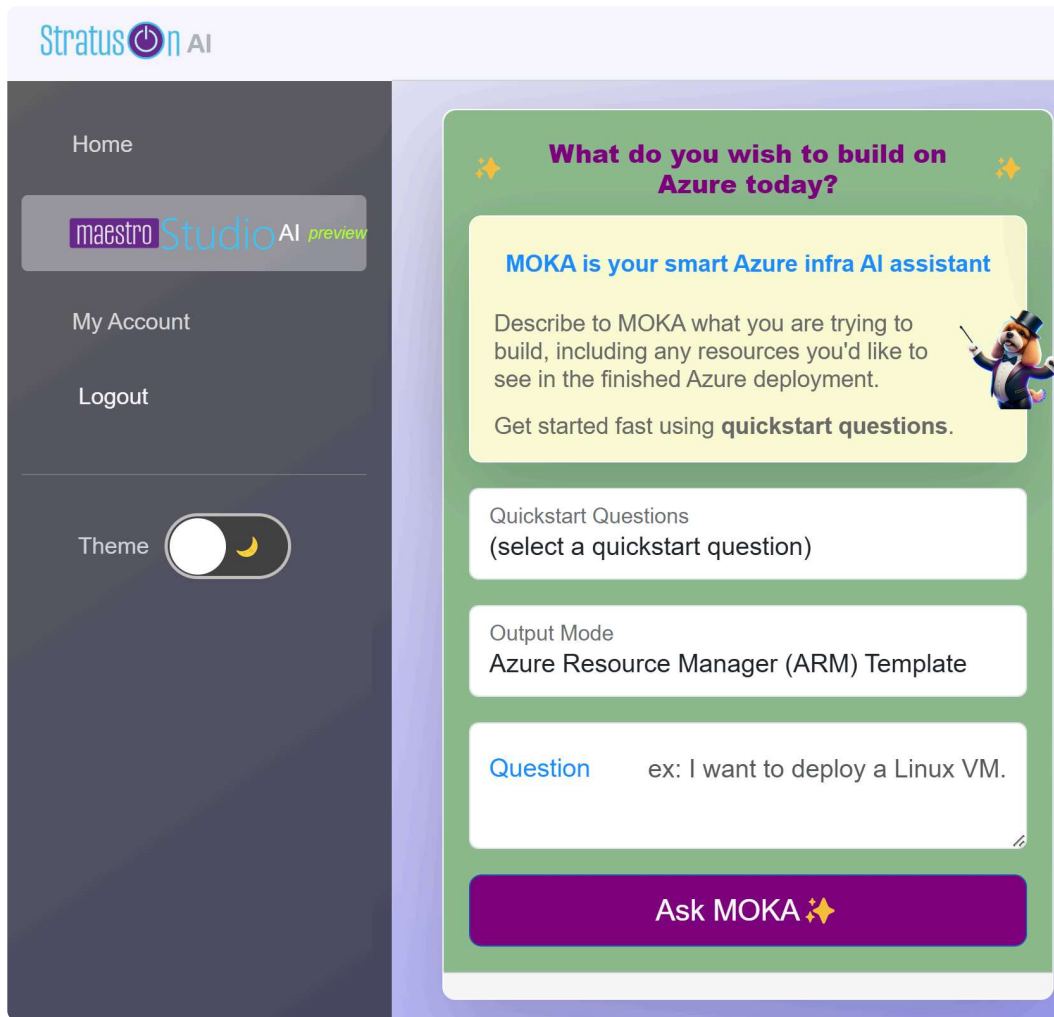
StratusOn AI

Home

maestro Studio AI preview

My Account

Logout

Theme

✨ What do you wish to build on Azure today? ✨

MOKA is your smart Azure infra AI assistant

Describe to MOKA what you are trying to build, including any resources you'd like to see in the finished Azure deployment.

Get started fast using **quickstart questions**.

Quickstart Questions
(select a quickstart question)

Output Mode
Azure Resource Manager (ARM) Template

Question ex: I want to deploy a Linux VM.

Ask MOKA ✨